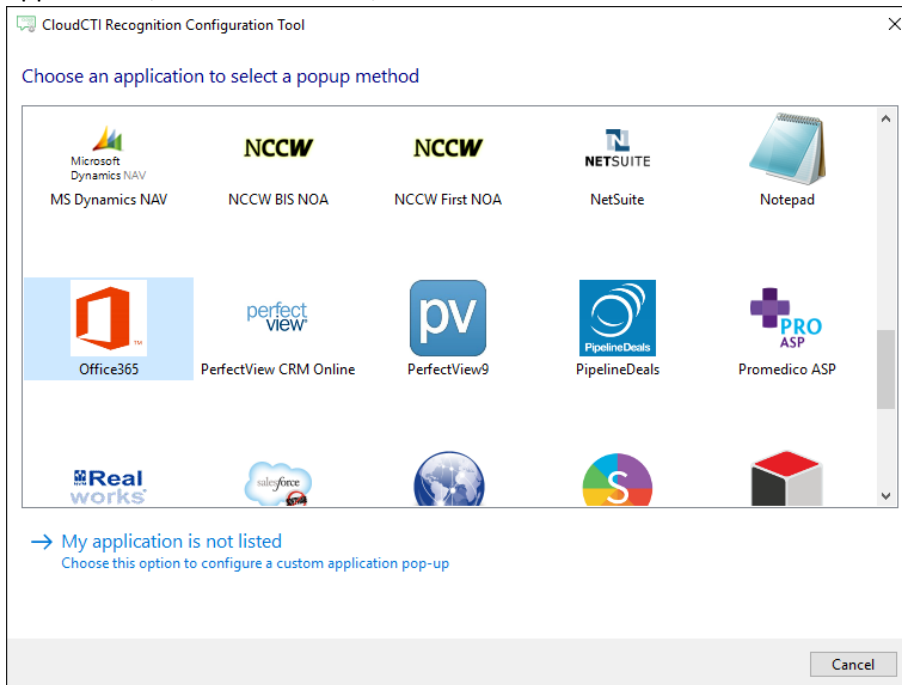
CloudCTI Recognition Configuration Tool

Choose an application to select a popup method

Microsoft Dynamics NAV
MS Dynamics NAV

NCCW
NCCW BIS NOA

NCCW
NCCW First NOA

NETSUITE
NetSuite

Notepad

Office365

perfect view
PerfectView CRM Online

pv
PerfectView9

PipelineDeals
PipelineDeals

PRO ASP
Promedico ASP

Real works

salesforce

S

→ My application is not listed
Choose this option to configure a custom application pop-up

Cancel